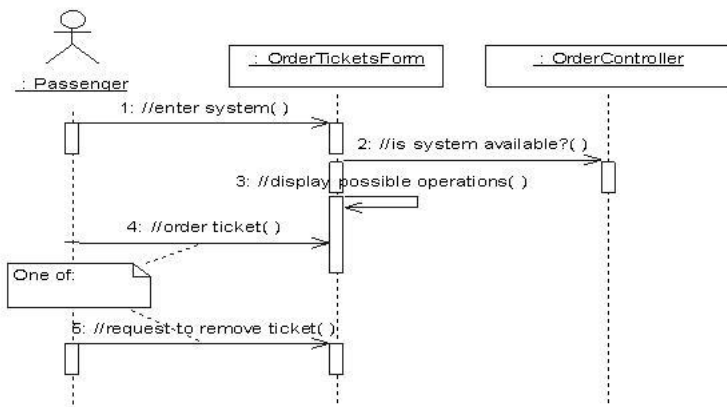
: Passenger

: OrderTicketsForm

: OrderController

1: //enter system( )

2: //is system available?( )

3: //display possible operations( )

4: //order ticket( )

One of:

5: //request to remove ticket( )